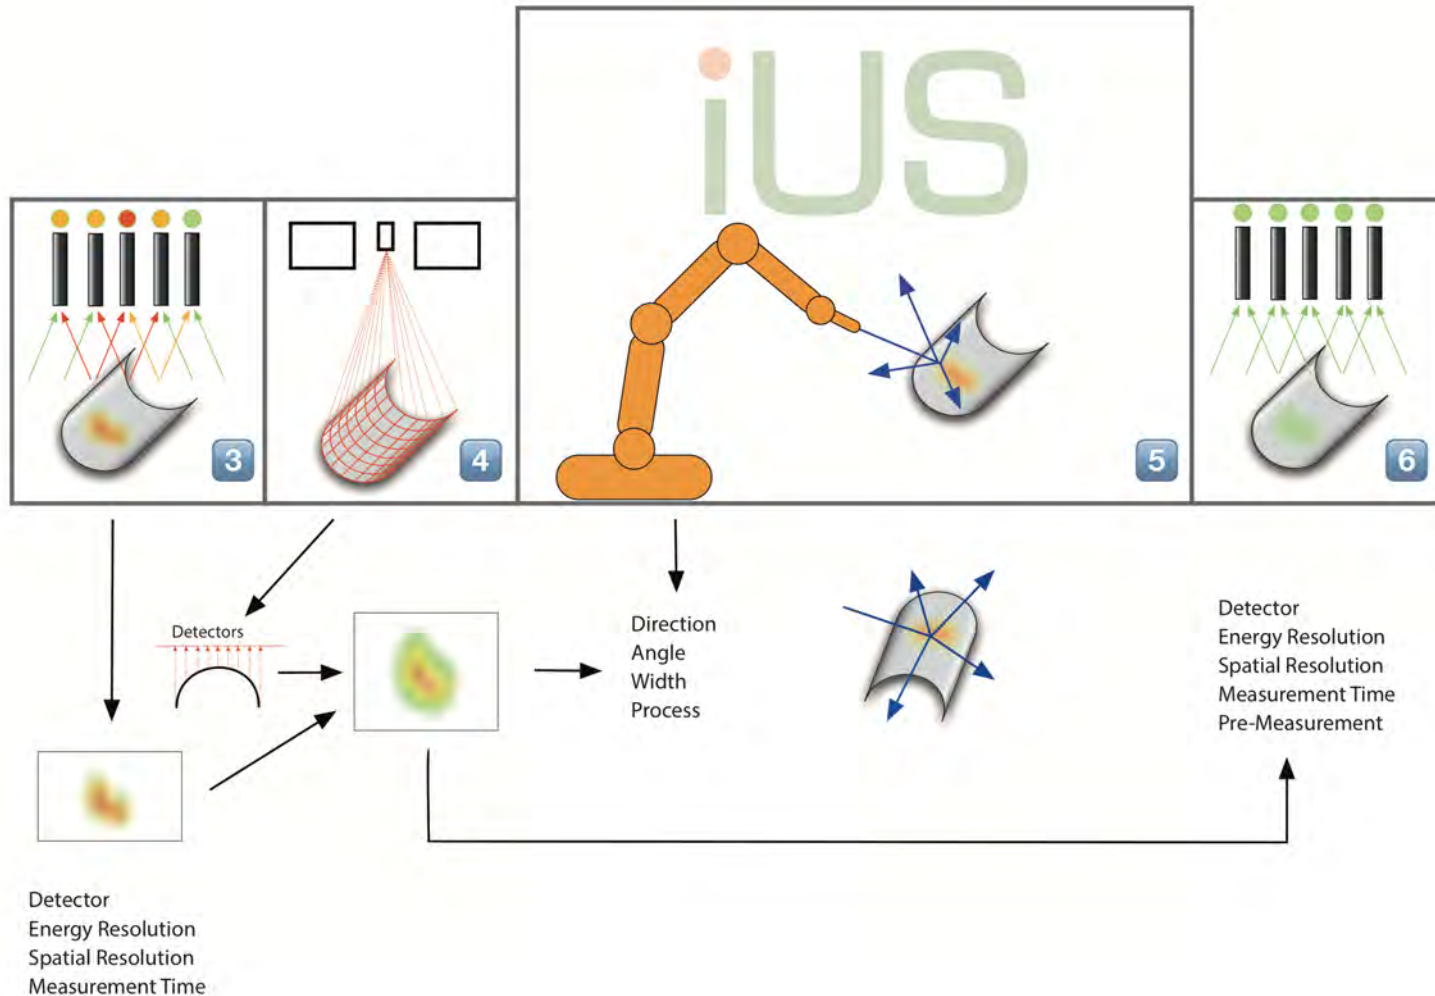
iUS

3

4

5

6

Detectors

Direction
Angle
Width
Process

Detector
Energy Resolution
Spatial Resolution
Measurement Time
Pre-Measurement

Detector
Energy Resolution
Spatial Resolution
Measurement Time